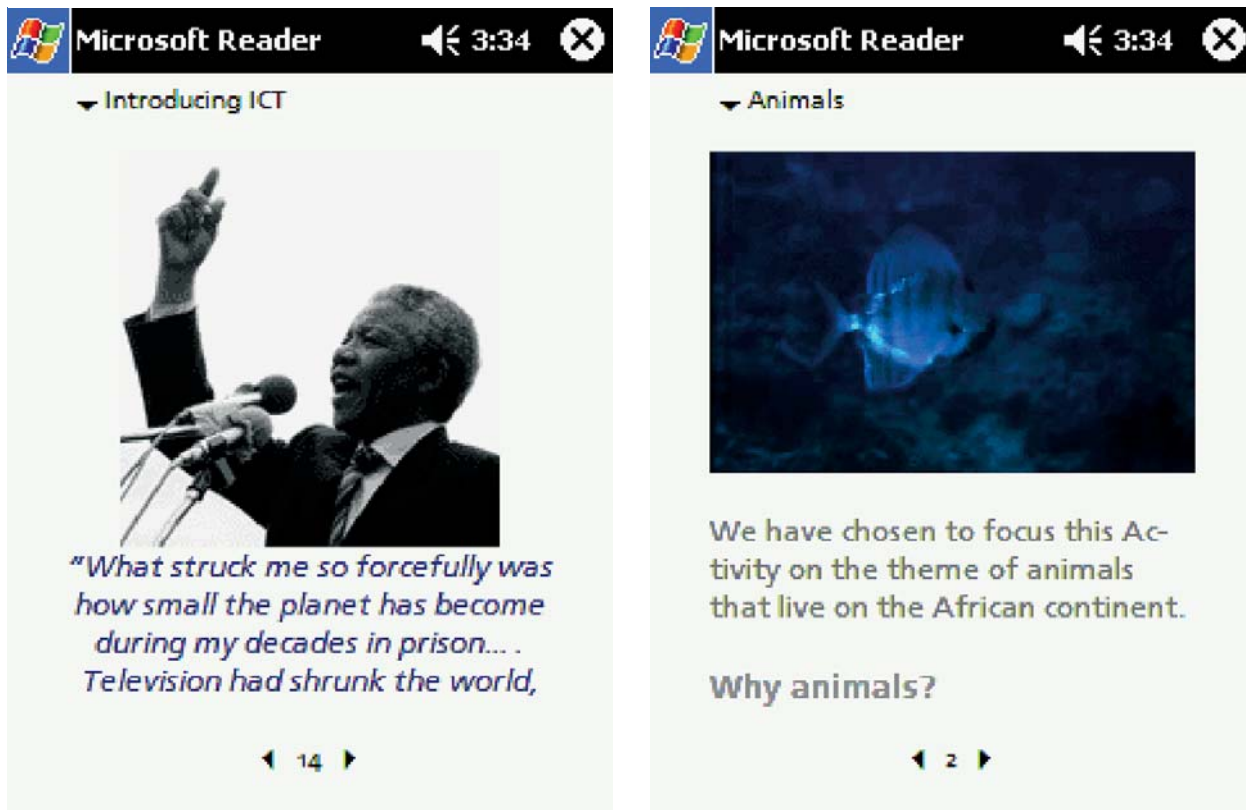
Microsoft Reader 3:34

Introducing ICT

"What struck me so forcefully was how small the planet has become during my decades in prison... . Television had shrunk the world,

14

Microsoft Reader 3:34

Animals

We have chosen to focus this Activity on the theme of animals that live on the African continent.

Why animals?

2